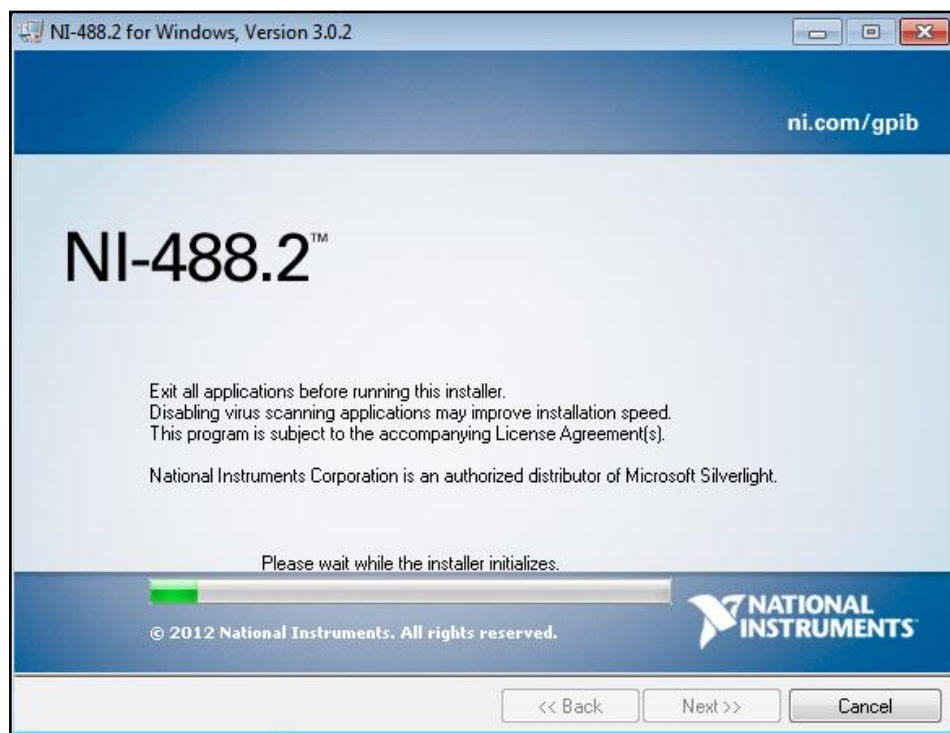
NI-488.2 for Windows, Version 3.0.2

ni.com/gpib

NI-488.2™

Exit all applications before running this installer.
Disabling virus scanning applications may improve installation speed.
This program is subject to the accompanying License Agreement(s).

National Instruments Corporation is an authorized distributor of Microsoft Silverlight.

Please wait while the installer initializes.

© 2012 National Instruments. All rights reserved.

NATIONAL INSTRUMENTS™

<< Back

Next >>

Cancel